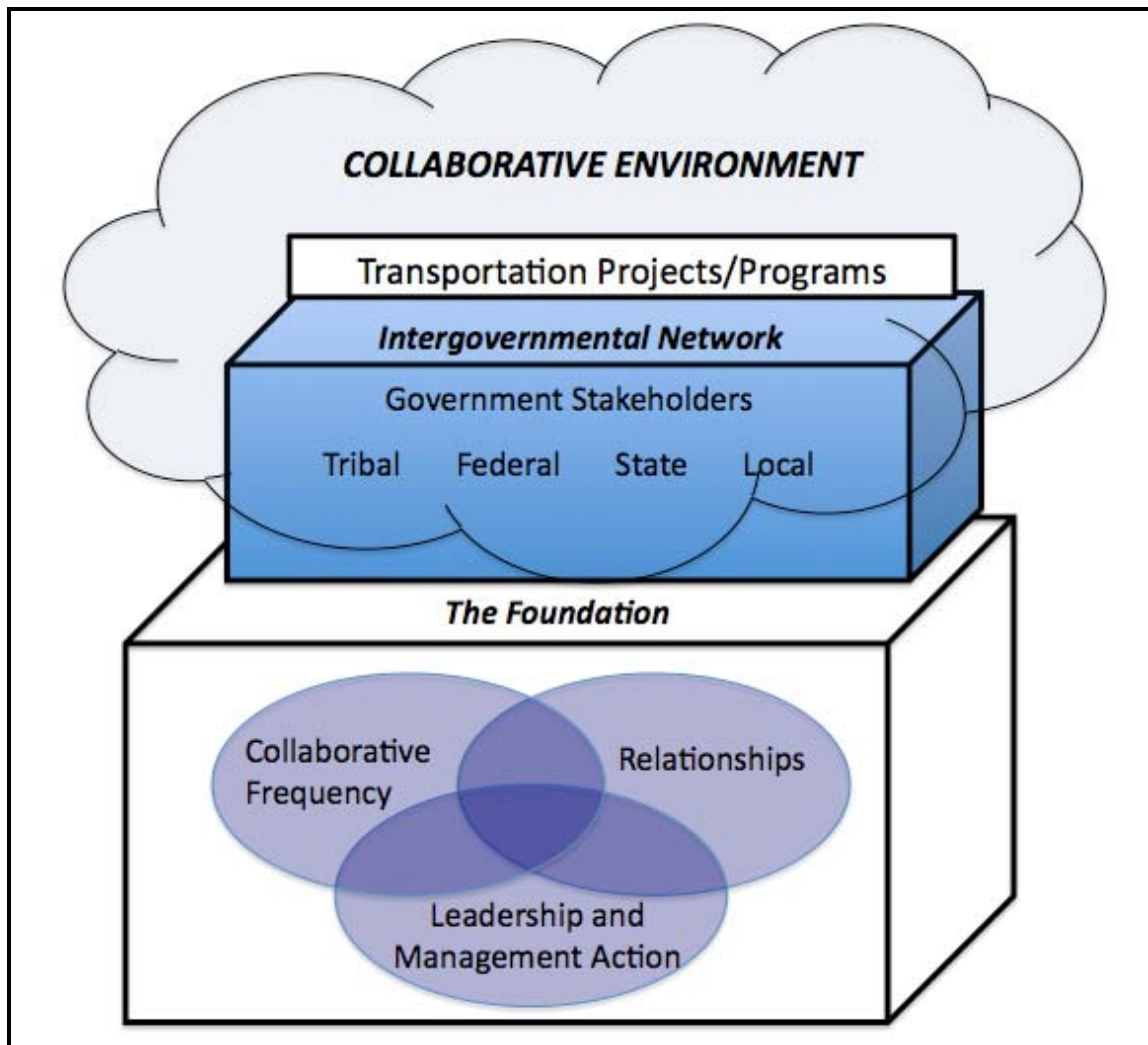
COLLABORATIVE ENVIRONMENT

Transportation Projects/Programs

Intergovernmental Network

Government Stakeholders

Tribal Federal State Local

The Foundation

Collaborative Frequency

Relationships

Leadership and Management Action